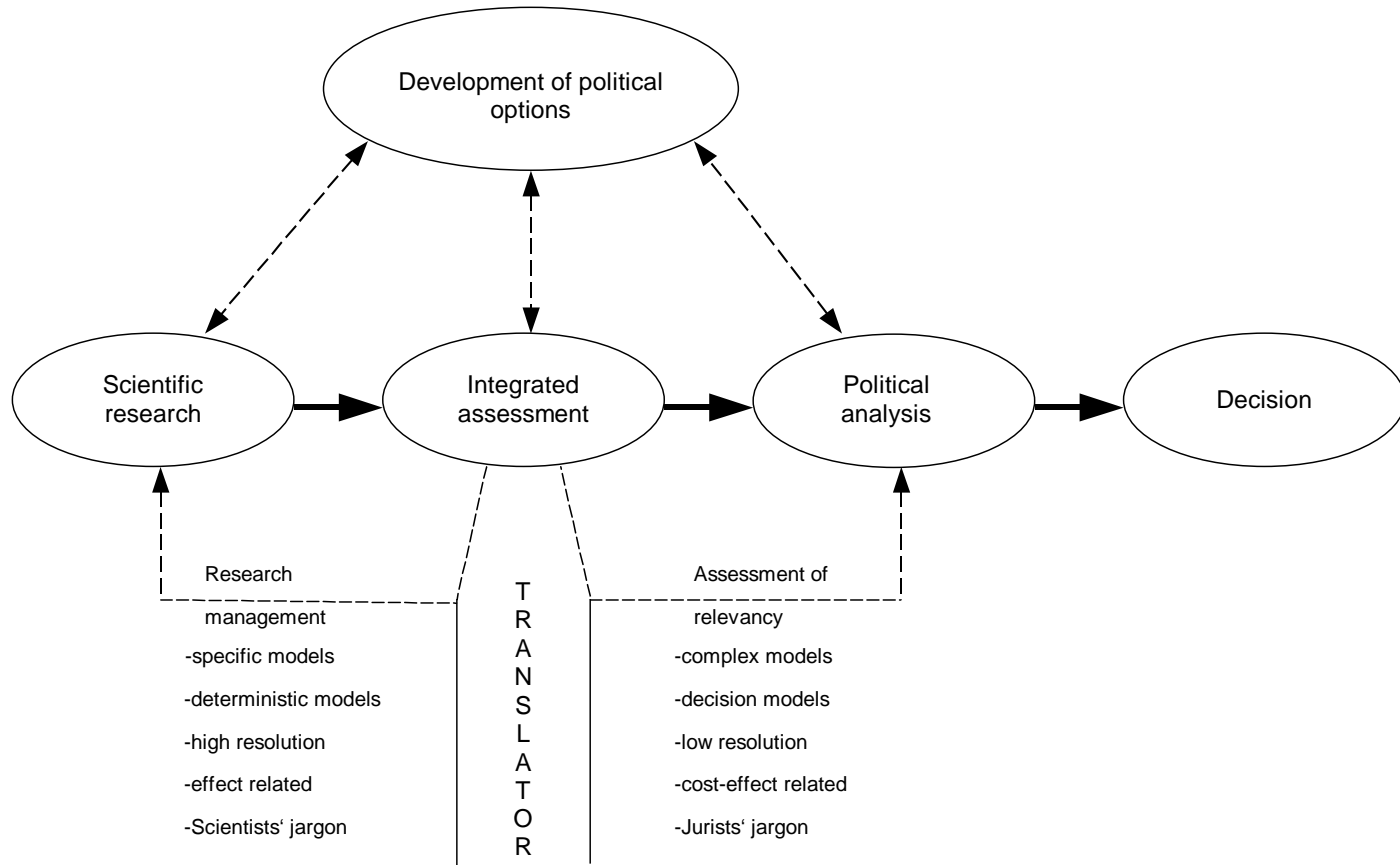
Development of political options

Scientific research

Integrated assessment

Political analysis

Decision

Research management
-specific models
-deterministic models
-high resolution
-effect related
-Scientists' jargon

TRANSLATOR

Assessment of relevancy
-complex models
-decision models
-low resolution
-cost-effect related
-Jurists' jargon